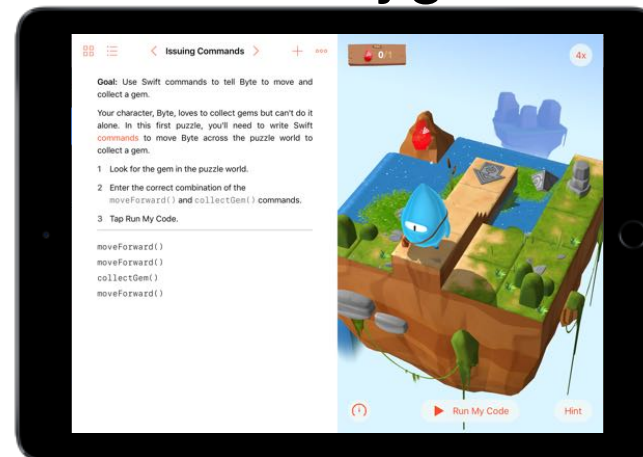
Issuing Commands

Goal: Use Swift commands to tell Byte to move and collect a gem.

Your character, Byte, loves to collect gems but can't do it alone. In this first puzzle, you'll need to write Swift commands to move Byte across the puzzle world to collect a gem.

1 Look for the gem in the puzzle world.

2 Enter the correct combination of the moveForward() and collectGem() commands.

3 Tap Run My Code.

moveForward()
moveForward()
collectGem()
moveForward()

0/1

4x

Run My Code

Hint